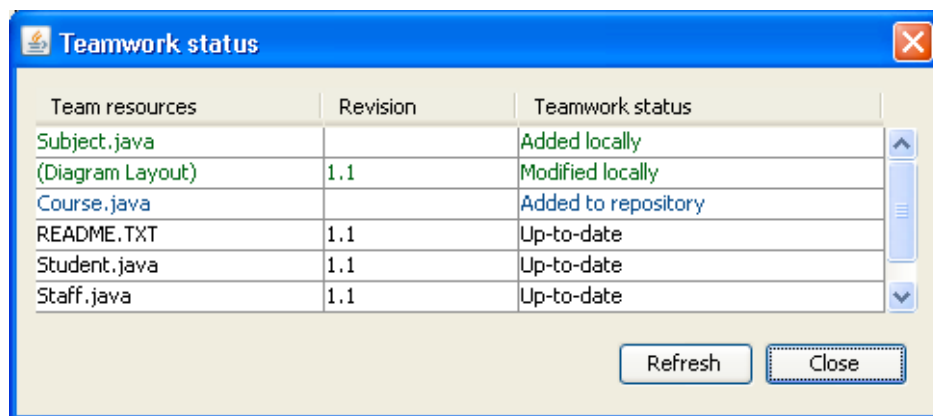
Teamwork status

| Team resources | Revision | Teamwork status |
|---|---|---|
| Subject.java | | Added locally |
| (Diagram Layout) | 1.1 | Modified locally |
| Course.java | | Added to repository |
| README.TXT | 1.1 | Up-to-date |
| Student.java | 1.1 | Up-to-date |
| Staff.java | 1.1 | Up-to-date |

Refresh
Close